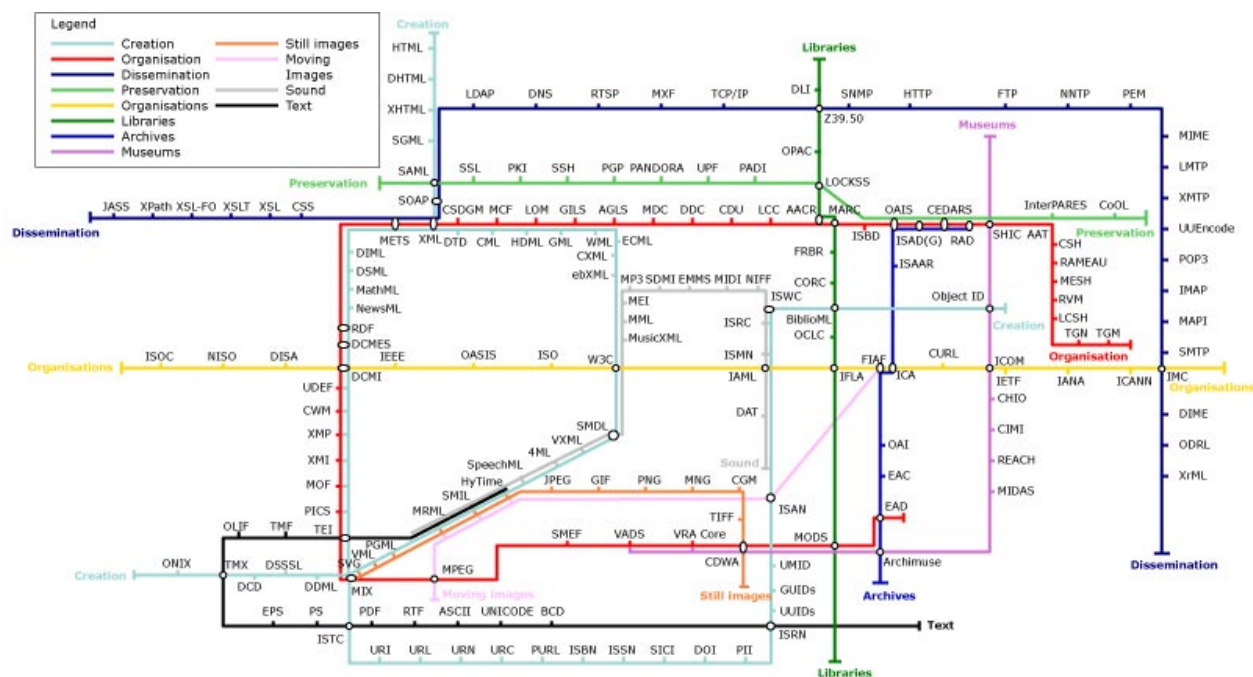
Legend
Creation
Organisation
Dissemination
Preservation
Organisations
Libraries
Archives
Museums
Still images
Moving Images
Sound
Text

Creation
HTML
DHTML
XHTML
SGML
SAML
SOAP

Libraries
DLI
Z39.50
OPAC
LOCKSS

LDAP DNS RTSP MXF TCP/IP
SNMP HTTP FTP NNTP PEM

Museums

MIME
LMTP
XMTP
UUEncode
POP3
IMAP
MAPI
SMTP
IMC
DIME
ODRL
XrML
Dissemination

Preservation
SSL PKI SSH PGP PANDORA UPF PADI

JASS XPath XSL-FO XSLT XSL CSS
Dissemination

CSDGM MCF LOM GILS AGLS MDC DDC CDU LCC AACR MARC OAIS CEDARS InterPARES CoOL
Preservation

METS XML DTD CML HDML GML WML ECML
ISBD ISAD(G) RAD SHIC AAT
CSH RAMEAU MESH RVM LCSH TGN TGM
Organisation
ISAAR
FRBR
CORC
DIML
DSML
MathML
NewsML
CXML
ebXML
MP3 SDMI EMMS MIDI NIFF
MEI
MML
MusicXML
ISWC
ISRC
BiblioML
OCLC
Object ID
Creation
RDF
DCMES
DCMI

Organisations
ISOC NISO DISA IEEE OASIS ISO W3C ISMN IAML IFLA FIAF ICA CURL ICOM IETF IANA ICANN
Organisations

UDEF
CWM
XMP
XMI
MOF
PICS
TEI

DAT
Sound
CHIO
CIMI
REACH
MIDAS
OAI
EAC
EAD

SMDL
VXML
4ML
SpeechML
HyTime
SMIL
MRML
PGML
VML
SVG
MIX
JPEG GIF PNG MNG CGM
ISAN
TIFF
SMEF VADS VRA Core
CDWA
MODS
Archimuse
MPEG
Moving Images
Still images
Archives
UMID
GUIDs
UUIDs

OLIF TMF
ONIX TMX DSSSL
Creation
DCD DDML
EPS PS
ISTC PDF RTF ASCII UNICODE BCD
ISRN
Text
URI URL URN URC PURL ISBN ISSN SICI DOI PII
Libraries